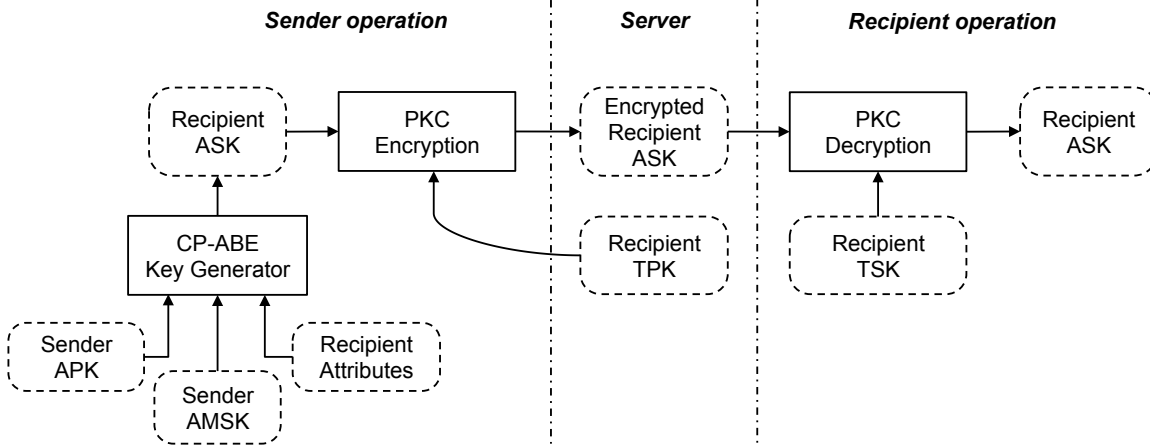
Sender operation

Server

Recipient operation

Recipient ASK

PKC Encryption

Encrypted Recipient ASK

PKC Decryption

Recipient ASK

CP-ABE Key Generator

Recipient TPK

Recipient TSK

Sender APK

Sender AMSK

Recipient Attributes